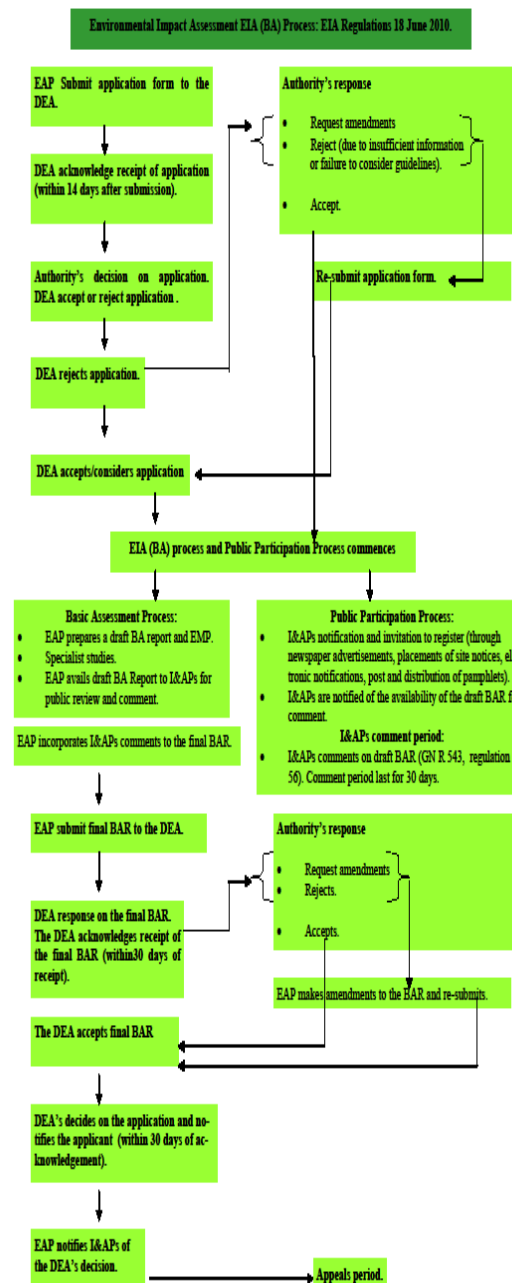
Environmental Impact Assessment EIA (BA) Process: EIA Regulations 18 June 2010.

EAP Submit application form to the DEA.

DEA acknowledge receipt of application (within 14 days after submission).

Authority's decision on application. DEA accept or reject application .

DEA rejects application.

DEA accepts/considers application

Authority's response

- Request amendments
- Reject (due to insufficient information or failure to consider guidelines).
- Accept.

Re-submit application form.

EIA (BA) process and Public Participation Process commences

Basic Assessment Process:

- EAP prepares a draft BA report and EMP.
- Specialist studies.
- EAP avails draft BA Report to I&APs for public review and comment.

EAP incorporates I&APs comments to the final BAR.

Public Participation Process:

- I&APs notification and invitation to register (through newspaper advertisements, placements of site notices, el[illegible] tronic notifications, post and distribution of pamphlets).
- I&APs are notified of the availability of the draft BAR f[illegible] comment.

I&APs comment period:

- I&APs comments on draft BAR (GN R 543, regulation 56). Comment period last for 30 days.

EAP submit final BAR to the DEA.

DEA response on the final BAR. The DEA acknowledges receipt of the final BAR (within30 days of receipt).

Authority's response

- Request amendments
- Rejects.
- Accepts.

EAP makes amendments to the BAR and re-submits.

The DEA accepts final BAR

DEA's decides on the application and notifies the applicant (within 30 days of acknowledgement).

EAP notifies I&APs of the DEA's decision.

Appeals period.